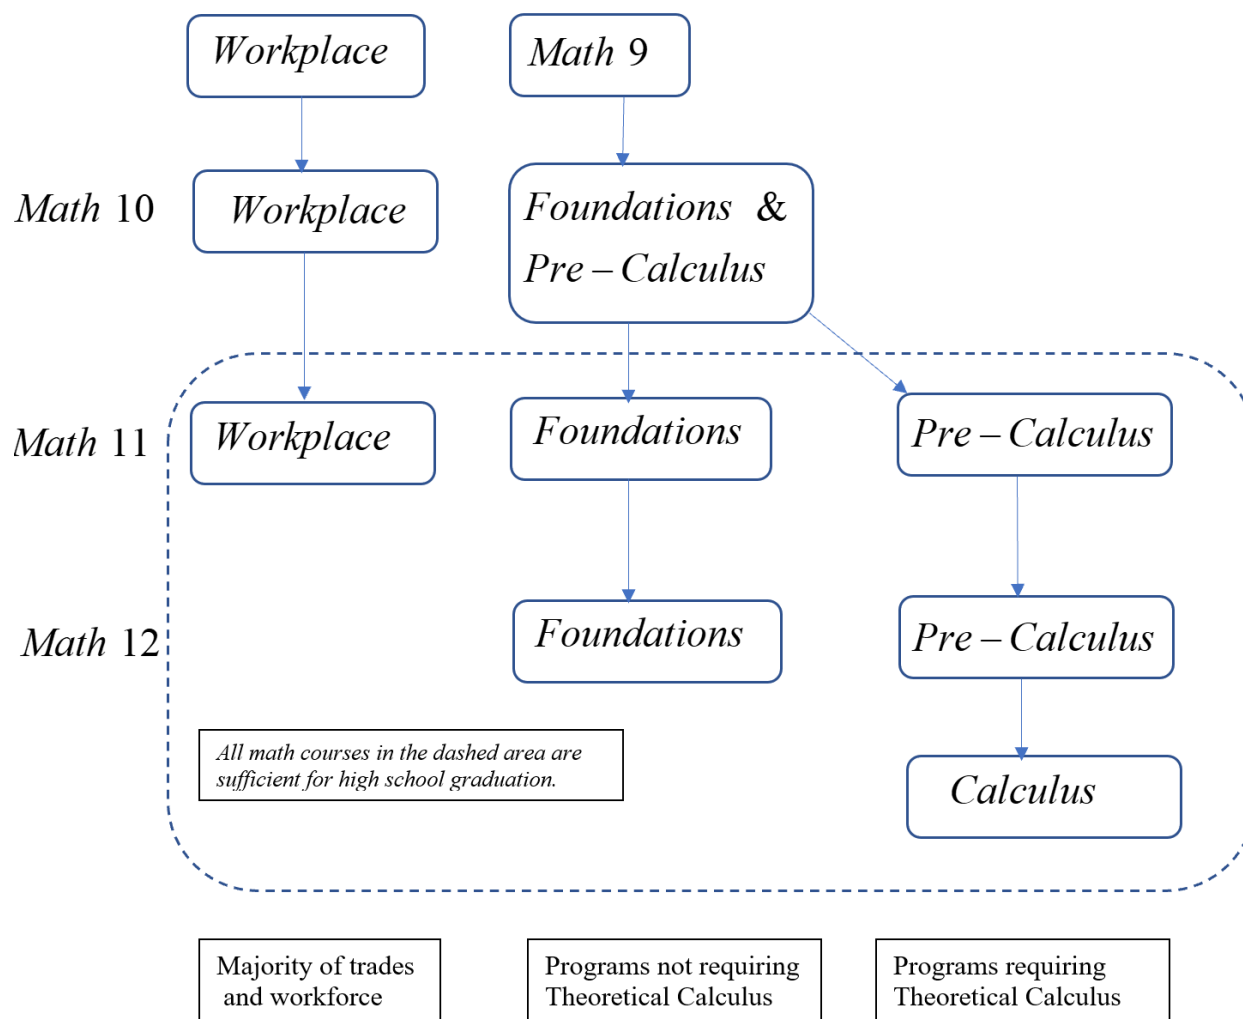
$Workplace$

$Math\ 9$

$Math\ 10$

$Workplace$

$Foundations\ \ \&$
$Pre-Calculus$

$Math\ 11$

$Workplace$

$Foundations$

$Pre-Calculus$

$Math\ 12$

$Foundations$

$Pre-Calculus$

All math courses in the dashed area are sufficient for high school graduation.

$Calculus$

Majority of trades and workforce

Programs not requiring Theoretical Calculus

Programs requiring Theoretical Calculus